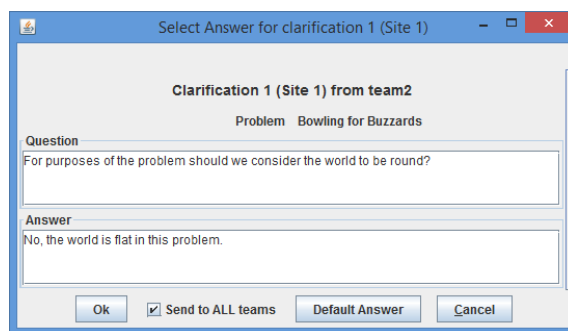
Select Answer for clarification 1 (Site 1)

Clarification 1 (Site 1) from team2

Problem Bowling for Buzzards

Question

For purposes of the problem should we consider the world to be round?

Answer

No, the world is flat in this problem.

Ok

Send to ALL teams

Default Answer

Cancel